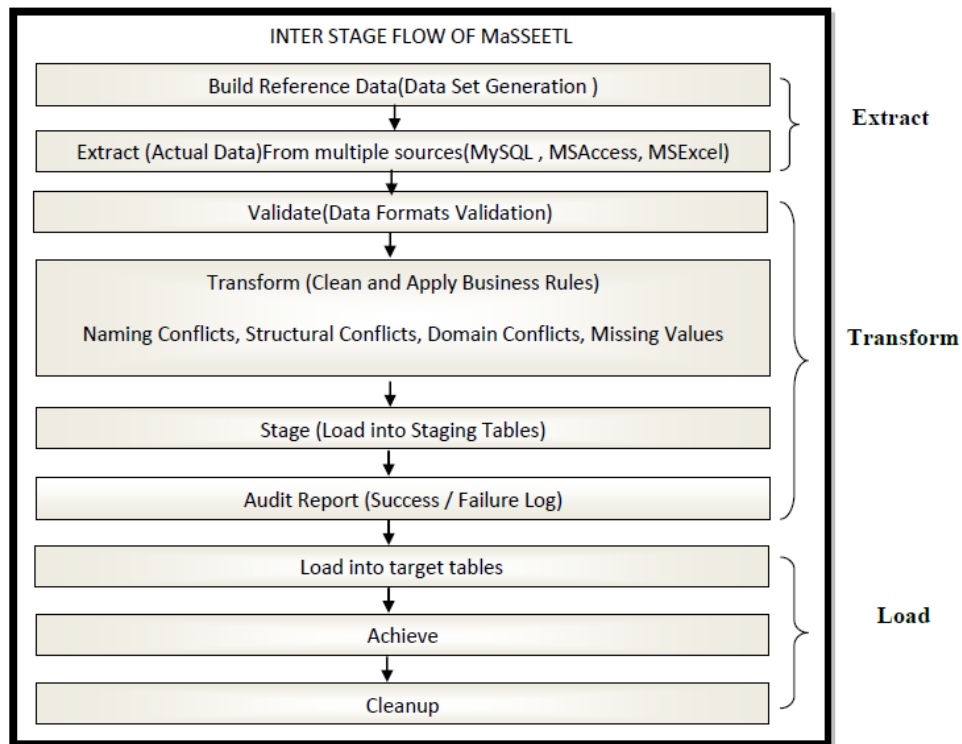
INTER STAGE FLOW OF MaSSEETL

Build Reference Data(Data Set Generation )

Extract (Actual Data)From multiple sources(MySQL , MSAccess, MSExcel)

Extract

Validate(Data Formats Validation)

Transform (Clean and Apply Business Rules)

Naming Conflicts, Structural Conflicts, Domain Conflicts, Missing Values

Stage (Load into Staging Tables)

Audit Report (Success / Failure Log)

Transform

Load into target tables

Achieve

Cleanup

Load